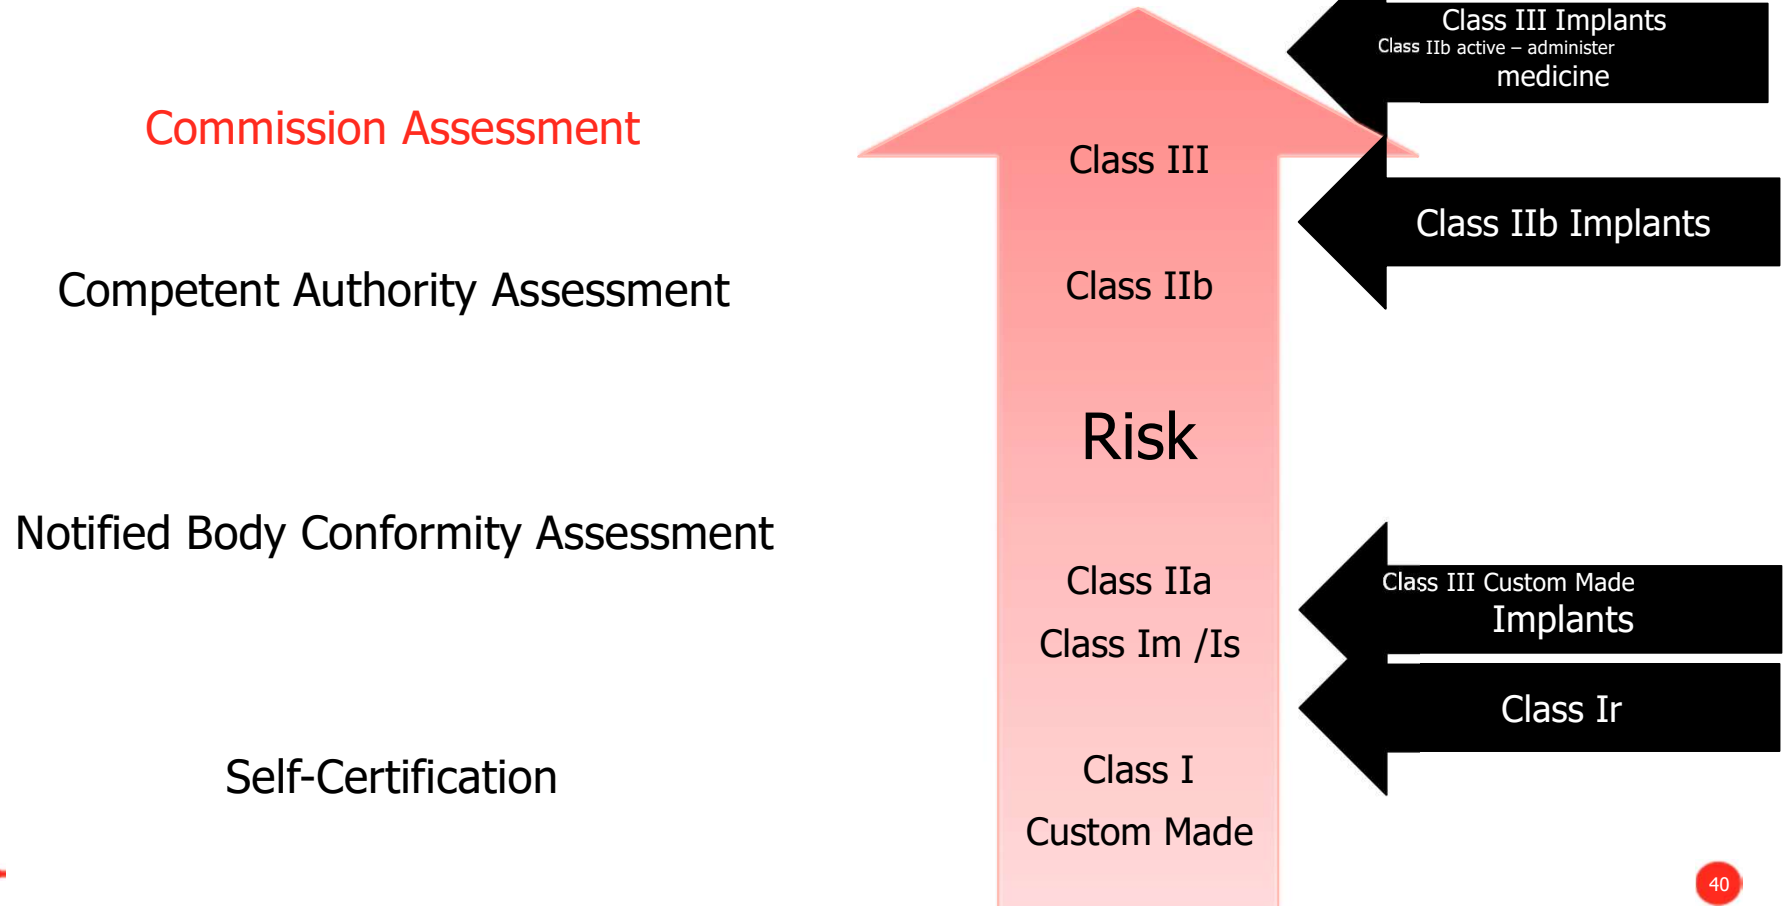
Commission Assessment

Competent Authority Assessment

Notified Body Conformity Assessment

Self-Certification

Class III

Class IIb

Risk

Class IIa

Class Im /Is

Class I

Custom Made

Class III Implants
Class IIb active – administer medicine

Class IIb Implants

Class III Custom Made Implants

Class Ir

40